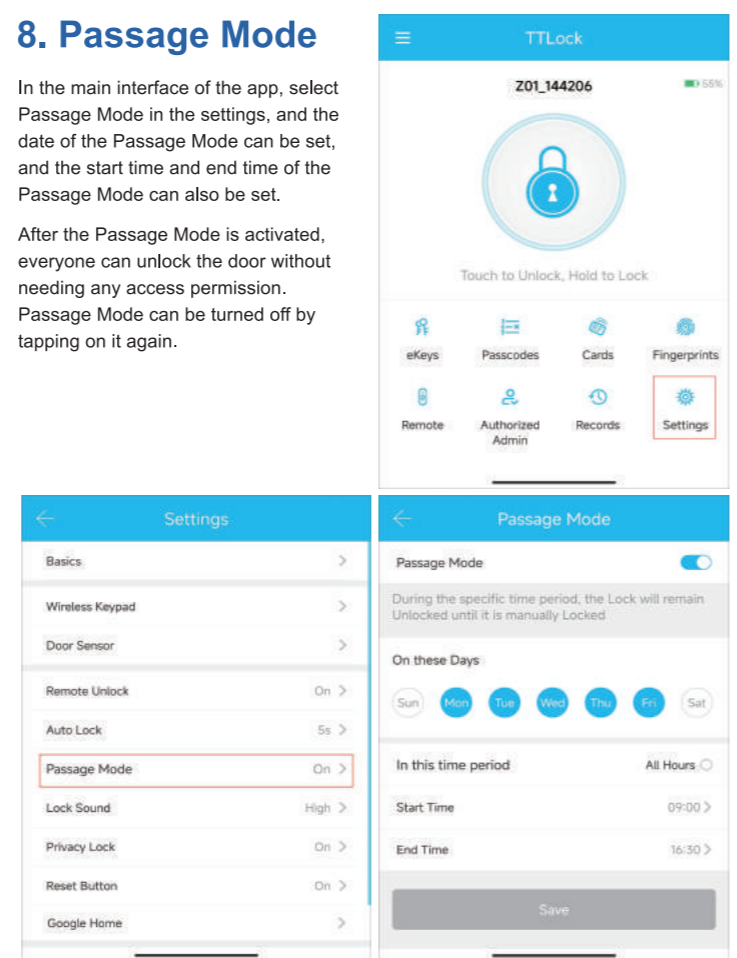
8. Passage Mode

In the main interface of the app, select Passage Mode in the settings, and the date of the Passage Mode can be set, and the start time and end time of the Passage Mode can also be set.

After the Passage Mode is activated, everyone can unlock the door without needing any access permission. Passage Mode can be turned off by tapping on it again.

TTLock

Z01_144206

55%

Touch to Unlock, Hold to Lock

eKeys
Passcodes
Cards
Fingerprints
Remote
Authorized Admin
Records
Settings

Settings

Basics
Wireless Keypad
Door Sensor
Remote Unlock On
Auto Lock 5s
Passage Mode On
Lock Sound High
Privacy Lock On
Reset Button On
Google Home

Passage Mode

Passage Mode

During the specific time period, the Lock will remain Unlocked until it is manually Locked

On these Days

Sun Mon Tue Wed Thu Fri Sat

In this time period All Hours

Start Time 09:00

End Time 16:30

Save